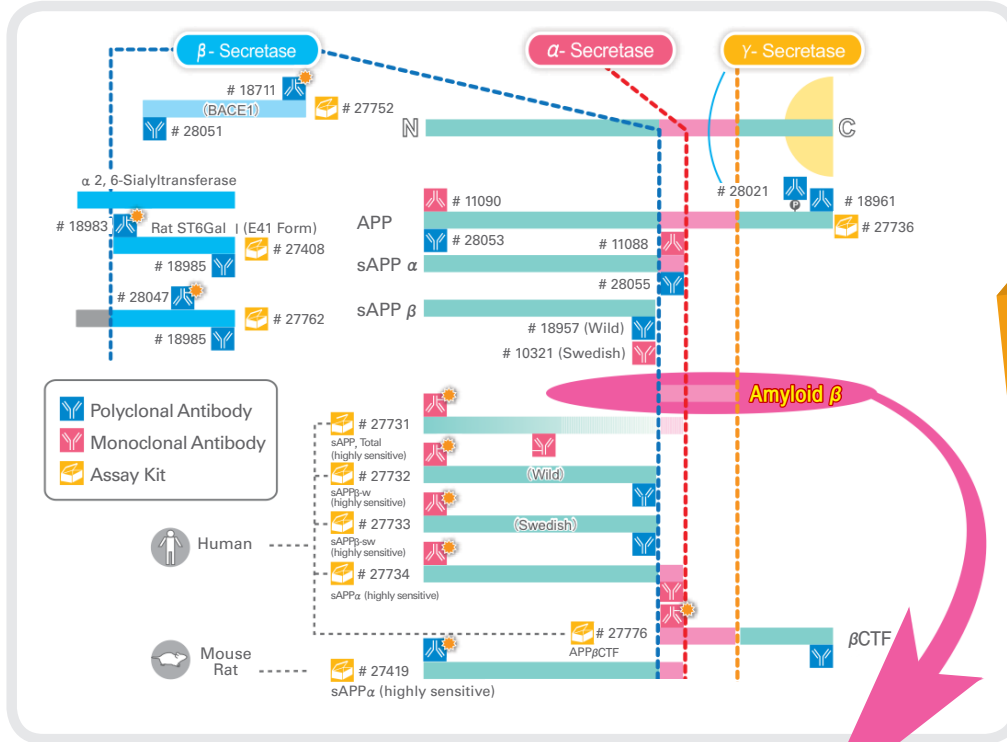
$\beta$- Secretase

$\alpha$- Secretase

$\gamma$- Secretase

# 18711

(BACE1)

# 27752

# 28051

ℕ

ℂ

α 2, 6-Sialyltransferase

# 18983

Rat ST6Gal Ⅰ(E41 Form)

# 27408

# 18985

# 28047

# 27762

# 18985

# 28021

# 18961

# 27736

# 11090

APP

# 28053

# 11088

sAPP $\alpha$

# 28055

sAPP $\beta$

# 18957 (Wild)

# 10321 (Swedish)

Amyloid $\beta$

Polyclonal Antibody

Monoclonal Antibody

Assay Kit

# 27731

sAPP, Total (highly sensitive)

# 27732

(Wild)

sAPPβ-w (highly sensitive)

# 27733

(Swedish)

sAPPβ-sw (highly sensitive)

Human

# 27734

sAPPα (highly sensitive)

# 27776

APPβCTF

βCTF

Mouse Rat

# 27419

sAPPα (highly sensitive)